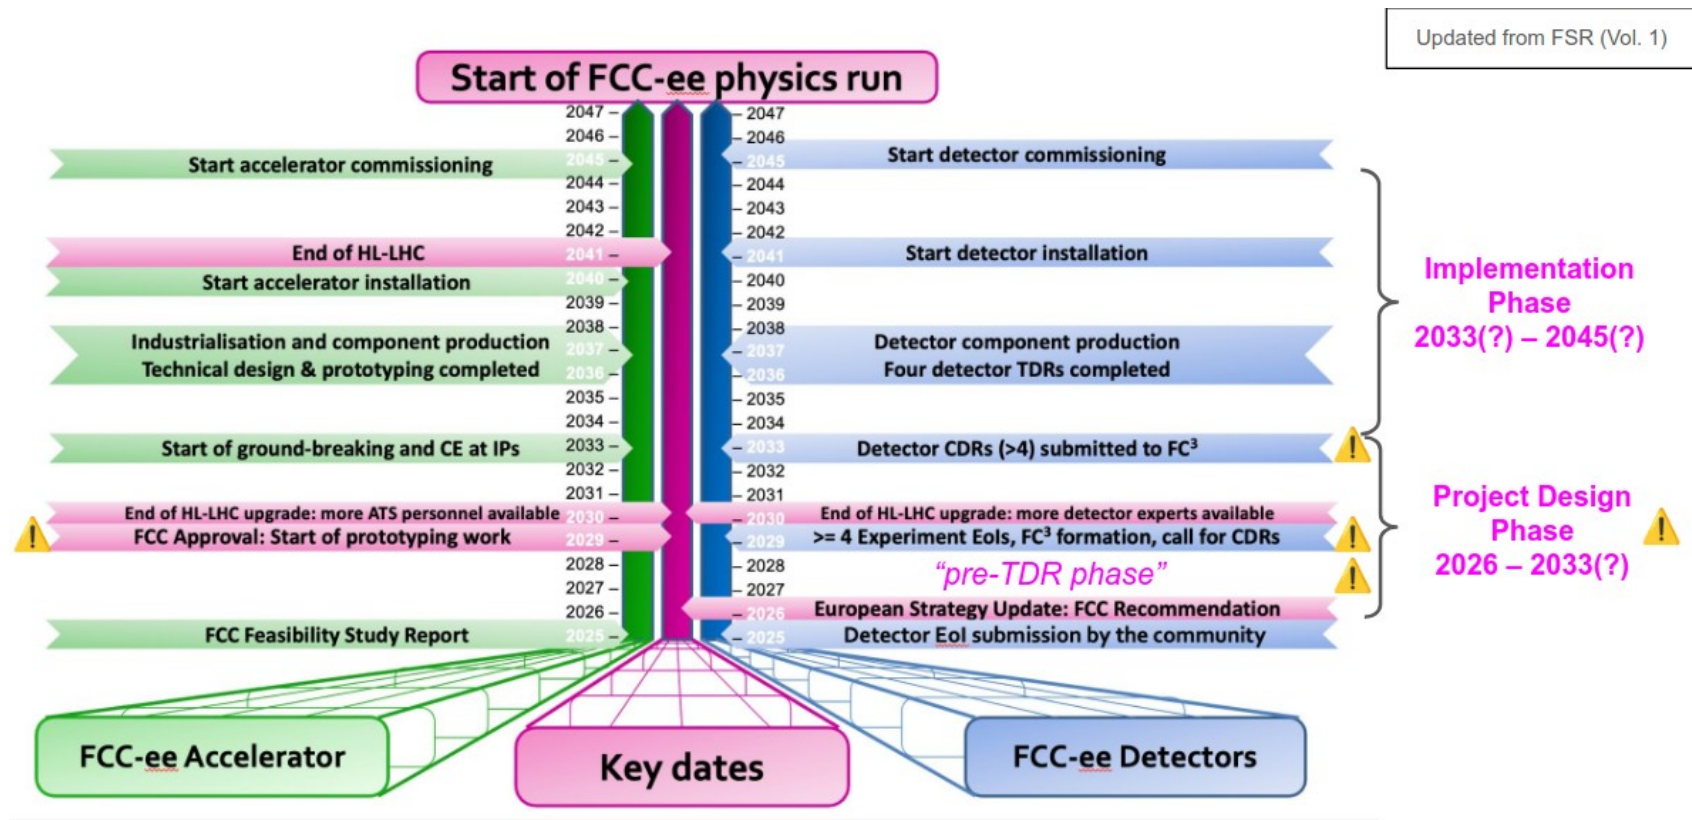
Updated from FSR (Vol. 1)

Start of FCC-ee physics run

2047 – 2047
2046 – 2046
Start accelerator commissioning 2045 – 2045 Start detector commissioning
2044 – 2044
2043 – 2043
2042 – 2042
End of HL-LHC 2041 – 2041 Start detector installation
Start accelerator installation 2040 – 2040
2039 – 2039
2038 – 2038
Industrialisation and component production 2037 – 2037 Detector component production
Technical design & prototyping completed 2036 – 2036 Four detector TDRs completed
2035 – 2035
2034 – 2034
Start of ground-breaking and CE at IPs 2033 – 2033 Detector CDRs (>4) submitted to FC$^3$
2032 – 2032
2031 – 2031
End of HL-LHC upgrade: more ATS personnel available 2030 – 2030 End of HL-LHC upgrade: more detector experts available
FCC Approval: Start of prototyping work 2029 – 2029 >= 4 Experiment EoIs, FC$^3$ formation, call for CDRs
2028 – 2028
2027 – 2027 "pre-TDR phase"
2026 – 2026 European Strategy Update: FCC Recommendation
FCC Feasibility Study Report 2025 – 2025 Detector EoI submission by the community

Implementation Phase 2033(?) – 2045(?)

Project Design Phase 2026 – 2033(?)

FCC-ee Accelerator

Key dates

FCC-ee Detectors